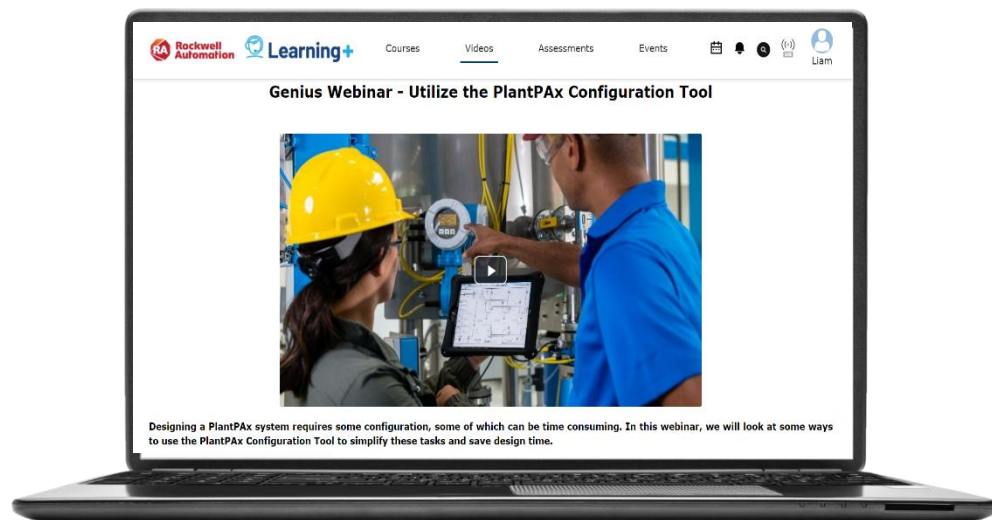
RA Rockwell Automation Learning+ Courses Videos Assessments Events Liam

Genius Webinar - Utilize the PlantPAx Configuration Tool

Designing a PlantPAx system requires some configuration, some of which can be time consuming. In this webinar, we will look at some ways to use the PlantPAx Configuration Tool to simplify these tasks and save design time.